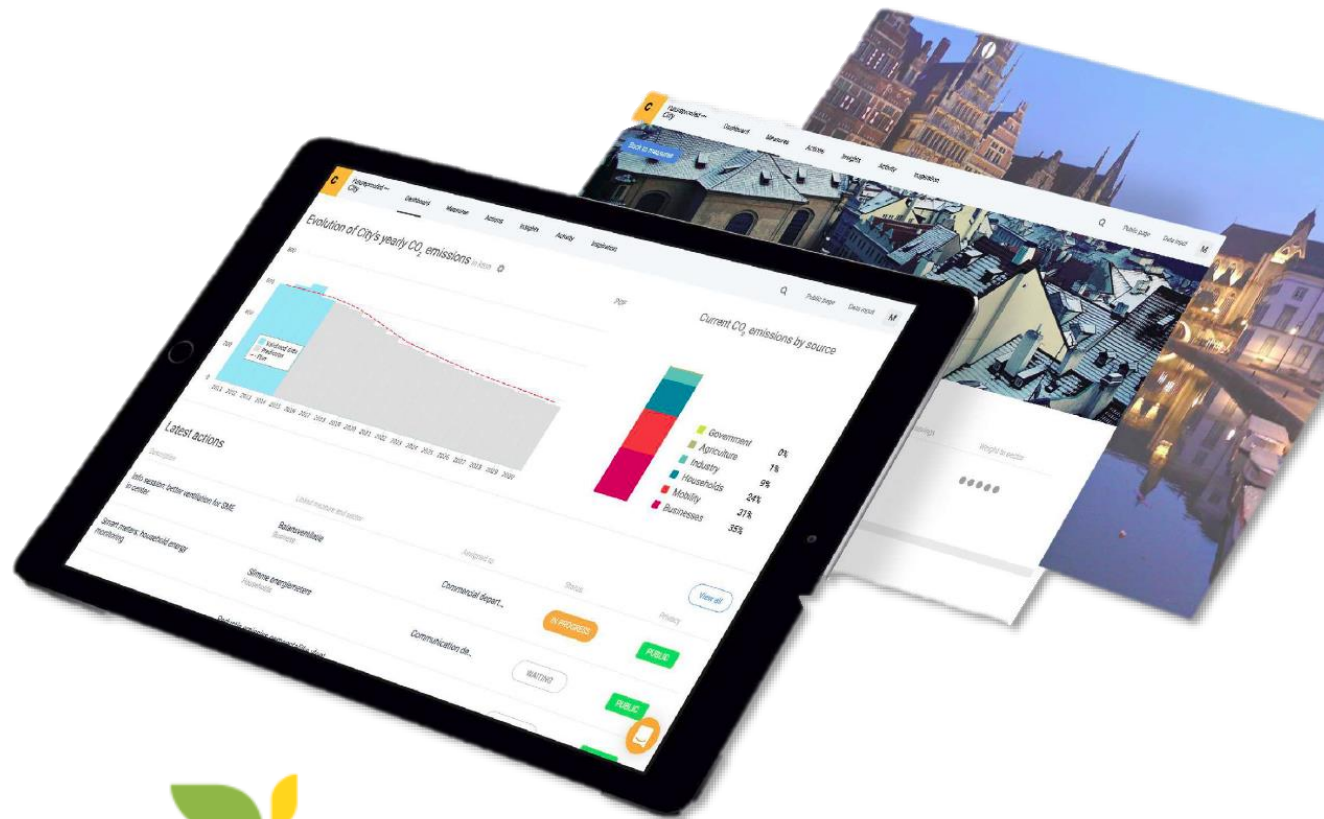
C Futureproofed — City
Dashboard Measures Actions Insights Activity Inspiration
Back to measures
Q Public page Data input M

C Futureproofed — City
Dashboard Measures Actions Insights Activity Inspiration
Q Public page Data input M

Evolution of City's yearly $CO_2$ emissions in kton

Validated data
Predictions
Plan

2011 2012 2013 2014 2015 2016 2017 2018 2019 2020 2021 2022 2023 2024 2025 2026 2027 2028 2029 2030

Current $CO_2$ emissions by source

Government 0%
Agriculture 1%
Industry 9%
Households 24%
Mobility 31%
Businesses 35%

Latest actions
Description
Linked measure and sector
Assigned to
Status
Privacy
View all

Info session: better ventilation for SME in center
Balansventilatie
Business
Commercial depart...
IN PROGRESS
PUBLIC

Smart meters: household energy monitoring
Slimme energiemeters
Households
Communication de...
WAITING
PUBLIC

Weight in sector